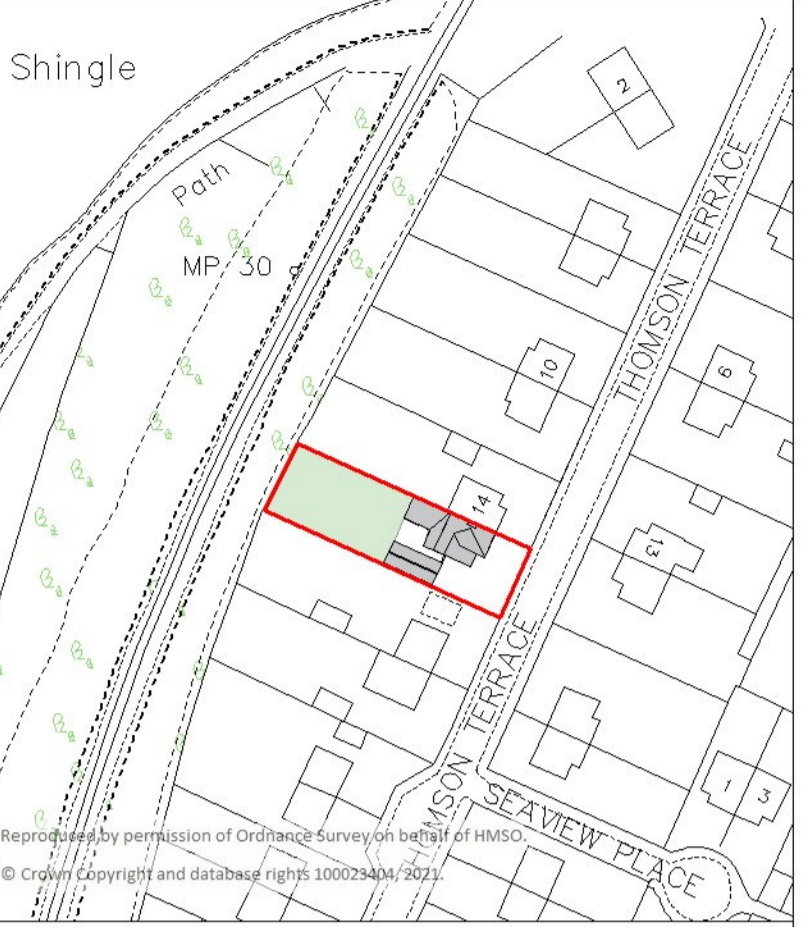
Shingle

Path

MP 30

2

THOMSON TERRACE

10

6

14

13

THOMSON TERRACE

SEAVIEW PLACE

1

3

Reproduced by permission of Ordnance Survey on behalf of HMSO.

© Crown Copyright and database rights 100023404, 2021.